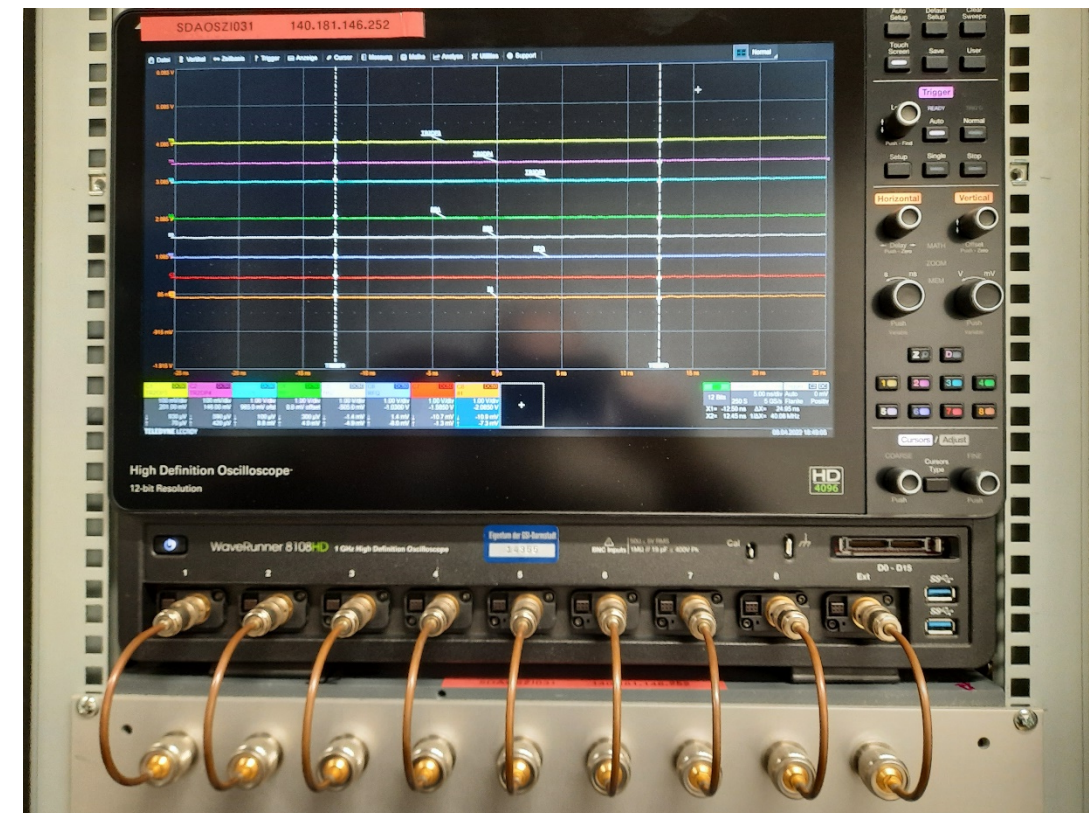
SDAOSZI031 140.181.146.252

Datei Vertikal Zeitbasis Trigger Anzeige Cursor Messung Mathe Analyse Utilities Support

Normal

Auto Setup Default Setup Clear Sweeps
Touch Screen Save User

Trigger
READY
Auto Normal
Setup Single Stop

Horizontal Vertical
Delay MATH Offset
ZOOM
MEM
s ns V mV
Push Push

Z D
1 2 3 4
5 6 7 8

Cursors Adjust
COARSE Cursors Type FINE
Push Push

X1= -12.50 ns ΔX= 24.95 ns
X2= 12.45 ns 1/ΔX= 40.08 MHz

TELEDYNE LECROY

High Definition Oscilloscope
12-bit Resolution

HD 4096

WaveRunner 8108HD 1 GHz High Definition Oscilloscope

BNC Inputs 1MΩ // 16 pF ≤ 400V Pk

Cal

1 2 3 4 5 6 7 8 Ext

D0 - D15